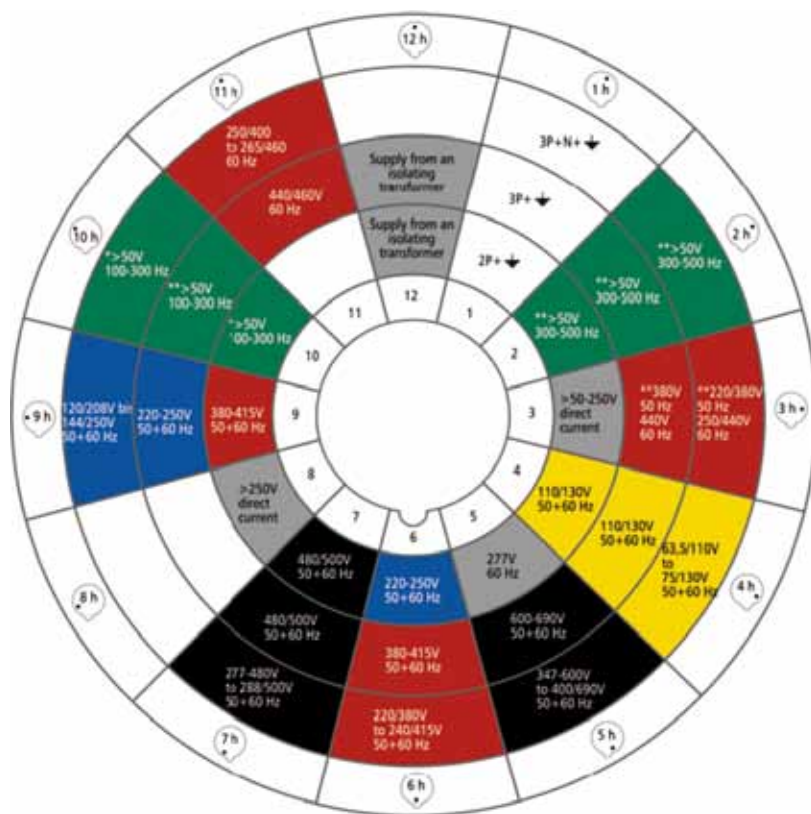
12 h

1 h

11 h

250/400 to 265/460 60 Hz

Supply from an isolating transformer

3P+N+⏚

440/460V 60 Hz

Supply from an isolating transformer

3P+⏚

10 h

*>50V 100-300 Hz

2h

**>50V 300-500 Hz

2P+⏚

**>50V 100-300 Hz

**>50V 300-500 Hz

12

11

1

*>50V 100-300 Hz

**>50V 300-500 Hz

10

2

9 h

120/208V bis 144/250V 50+60 Hz

220-250V 50+60 Hz

380-415V 50+60 Hz

9

3

>50-250V direct current

**380V 50 Hz 440V 60 Hz

**220/380V 50 Hz 250/440V 60 Hz

3 h

8

4

>250V direct current

110/130V 50+60 Hz

7

5

6

110/130V 50+60 Hz

63,5/110V to 75/130V 50+60 Hz

480/500V 50+60 Hz

277V 60 Hz

220-250V 50+60 Hz

4 h

8 h

480/500V 50+60 Hz

600-690V 50+60 Hz

380-415V 50+60 Hz

277-480V to 288/500V 50+60 Hz

347-600V to 400/690V 50+60 Hz

7 h

220/380V to 240/415V 50+60 Hz

5 h

6 h